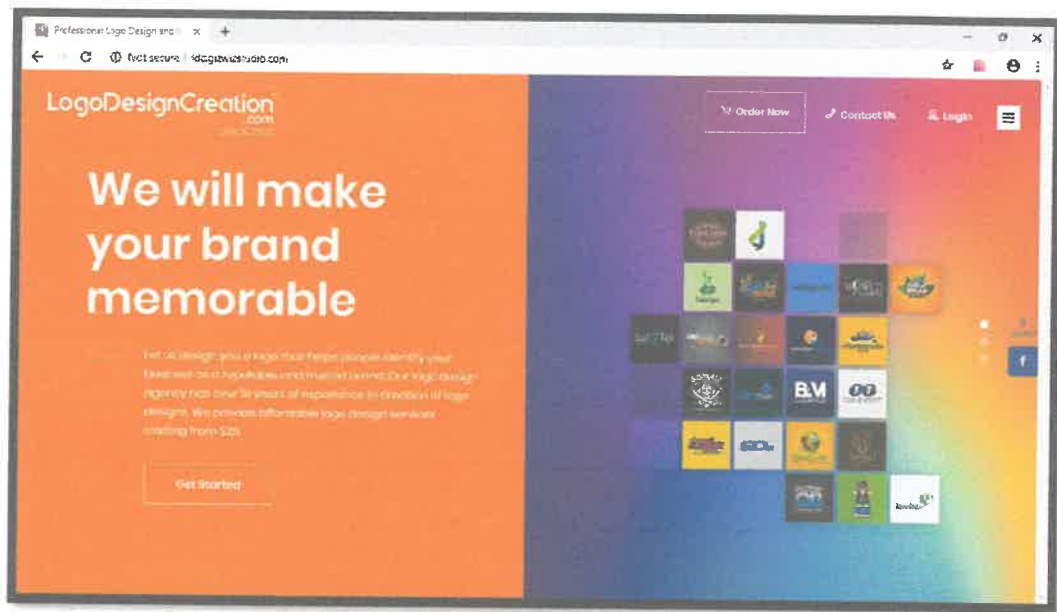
Professional Logo Design and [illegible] ×

Not secure | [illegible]studio.com

LogoDesignCreation
.com

Order Now
Contact Us
Login

We will make your brand memorable

Let us design you a logo that helps people identify your business as a reputable and trusted brand. Our logo design agency has over 10 years of experience in creation of logo designs. We provide affordable logo design services starting from $25.

Get Started

BM

f